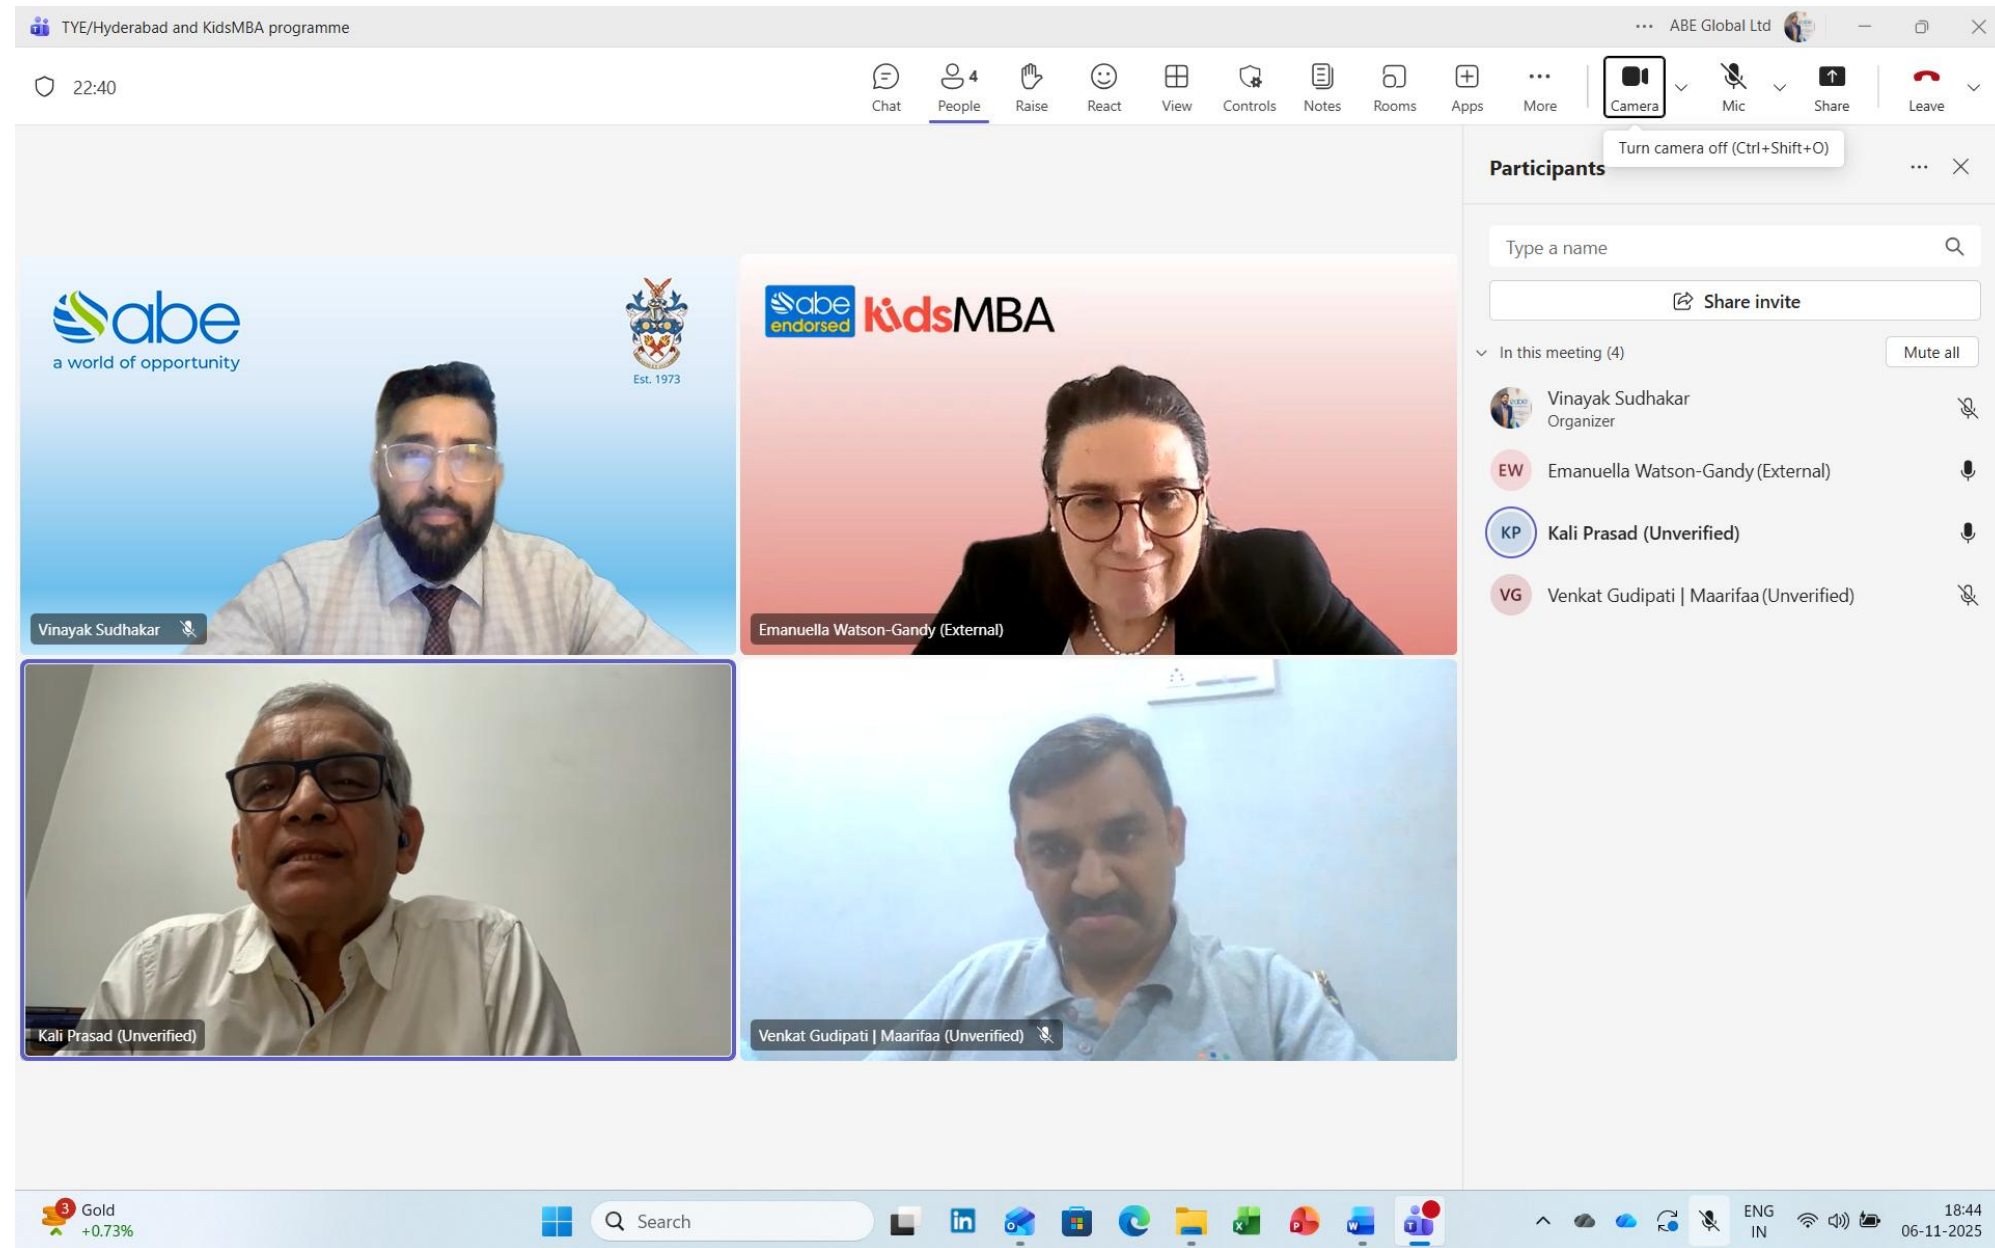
TYE/Hyderabad and KidsMBA programme

··· ABE Global Ltd

22:40

Chat
4
People
Raise
React
View
Controls
Notes
Rooms
Apps
More
Camera
Mic
Share
Leave

Turn camera off (Ctrl+Shift+O)

abe
a world of opportunity

Est. 1973

Vinayak Sudhakar

abe endorsed KidsMBA

Emanuella Watson-Gandy (External)

Kali Prasad (Unverified)

Venkat Gudipati | Maarifaa (Unverified)

Participants

Type a name

Share invite

In this meeting (4)

Mute all

Vinayak Sudhakar
Organizer

EW Emanuella Watson-Gandy (External)

KP Kali Prasad (Unverified)

VG Venkat Gudipati | Maarifaa (Unverified)

3 Gold
+0.73%

Search

ENG
IN

18:44
06-11-2025